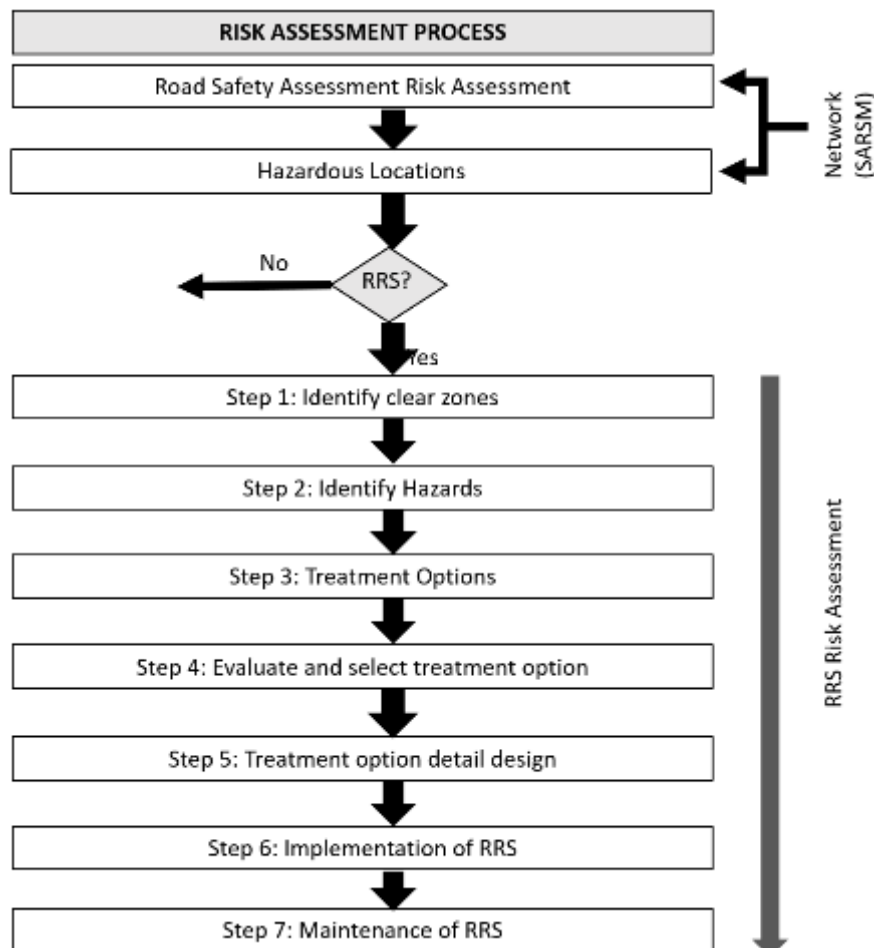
RISK ASSESSMENT PROCESS

Road Safety Assessment Risk Assessment

Hazardous Locations

Network (SARSM)

No

RRS?

Yes

Step 1: Identify clear zones

Step 2: Identify Hazards

Step 3: Treatment Options

Step 4: Evaluate and select treatment option

Step 5: Treatment option detail design

Step 6: Implementation of RRS

Step 7: Maintenance of RRS

RRS Risk Assessment